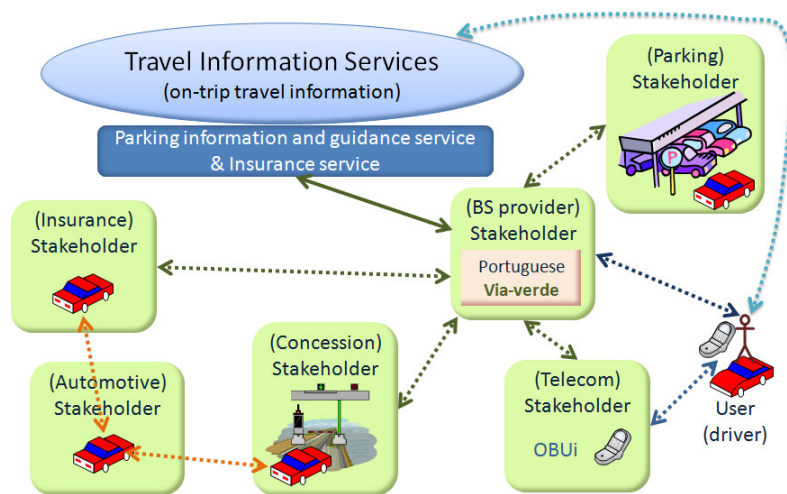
Travel Information Services
(on-trip travel information)

Parking information and guidance service & Insurance service

(Parking) Stakeholder

(Insurance) Stakeholder

(BS provider) Stakeholder

Portuguese
Via-verde

(Concession) Stakeholder

(Automotive) Stakeholder

(Telecom) Stakeholder

OBUi

User (driver)